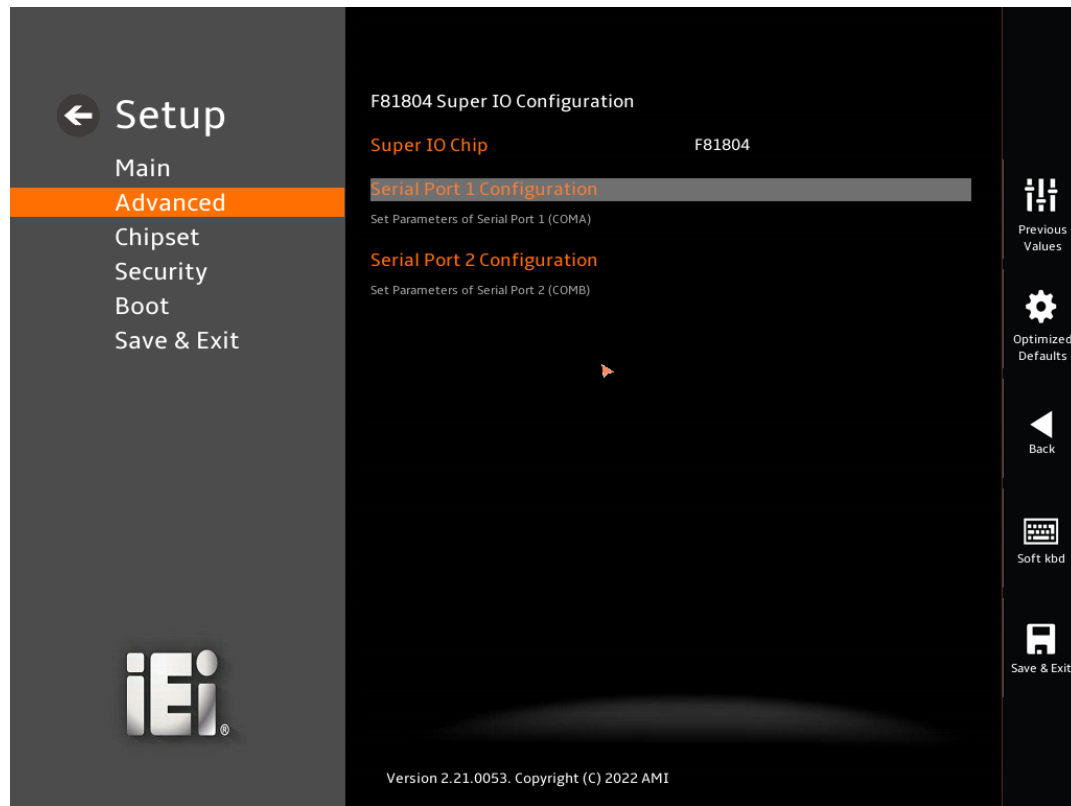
Setup
Main
Advanced
Chipset
Security
Boot
Save & Exit

iEi®

F81804 Super IO Configuration

| | |
|---|---|
| Super IO Chip | F81804 |

Serial Port 1 Configuration
Set Parameters of Serial Port 1 (COMA)

Serial Port 2 Configuration
Set Parameters of Serial Port 2 (COMB)

Version 2.21.0053. Copyright (C) 2022 AMI

Previous Values
Optimized Defaults
Back
Soft kbd
Save & Exit